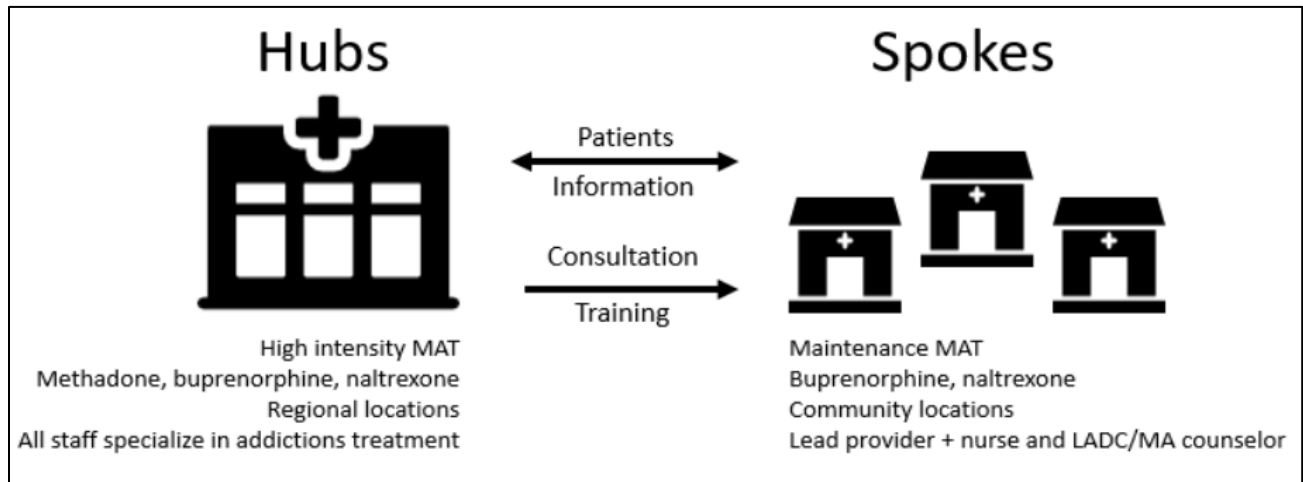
Hubs

Spokes

Patients

Information

Consultation

Training

High intensity MAT
Methadone, buprenorphine, naltrexone
Regional locations
All staff specialize in addictions treatment

Maintenance MAT
Buprenorphine, naltrexone
Community locations
Lead provider + nurse and LADC/MA counselor